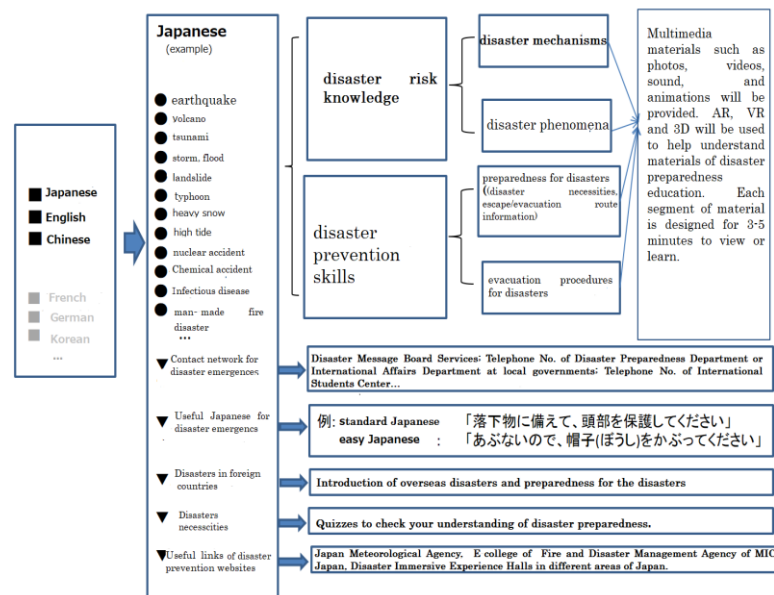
■ Japanese
■ English
■ Chinese

■ French
■ German
■ Korean
...

Japanese
(example)

● earthquake
● Volcano
● tsunami
● storm. flood
● landslide
● typhoon
● heavy snow
● high tide
● nuclear accident
● Chemical accident
● Infectious disease
● man- made fire disaster
...

▼ Contact network for disaster emergences

▼ Useful Japanese for disaster emergences

▼ Disasters in foreign countries

▼ Disasters necesscities

▼ Useful links of disaster prevention websites

disaster risk knowledge

disaster mechanisms

disaster phenomena

disaster prevention skills

preparedness for disasters ((disaster necessities, escape/evacuation route information)

evacuation procedures for disasters

Multimedia materials such as photos, videos, sound, and animations will be provided. AR, VR and 3D will be used to help understand materials of disaster preparedness education. Each segment of material is designed for 3-5 minutes to view or learn.

Disaster Message Board Services; Telephone No. of Disaster Preparedness Department or International Affairs Department at local governments; Telephone No. of International Students Center...

例: standard Japanese 「落下物に備えて、頭部を保護してください」
easy Japanese : 「あぶないので、帽子(ぼうし)をかぶってください」

Introduction of overseas disasters and preparedness for the disasters

Quizzes to check your understanding of disaster preparedness.

Japan Meteorological Agency. E college of Fire and Disaster Management Agency of MIC Japan, Disaster Immersive Experience Halls in different areas of Japan.